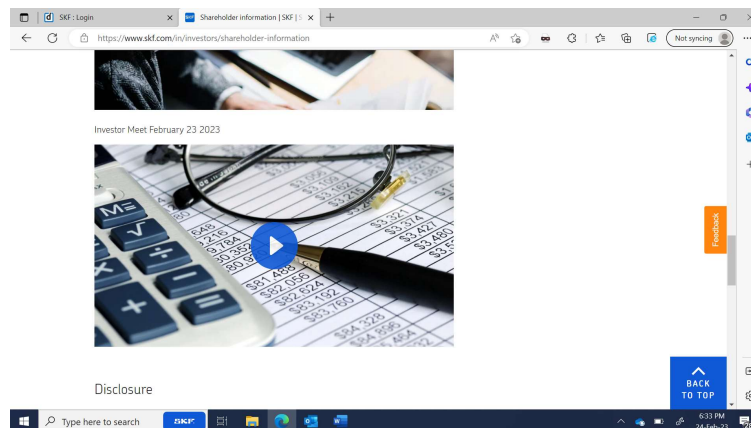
SKF : Login
Shareholder information | SKF |
https://www.skf.com/in/investors/shareholder-information
Not syncing

Investor Meet February 23 2023

Feedback

Disclosure

BACK TO TOP

Type here to search
SKF
6:33 PM
24-Feb-23